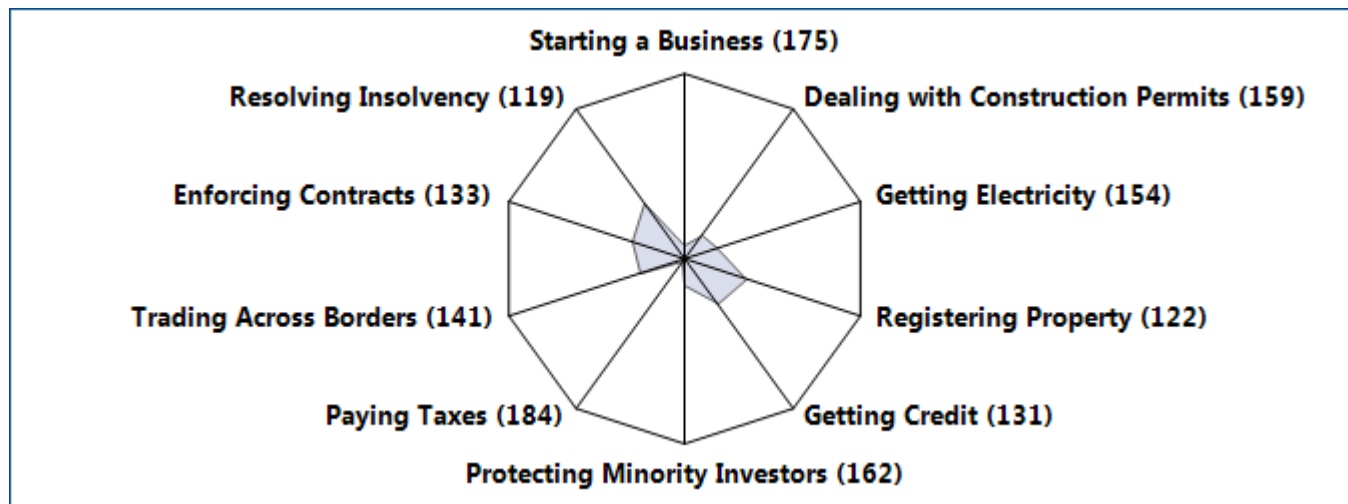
Starting a Business (175)
Resolving Insolvency (119)
Dealing with Construction Permits (159)
Enforcing Contracts (133)
Getting Electricity (154)
Trading Across Borders (141)
Registering Property (122)
Paying Taxes (184)
Getting Credit (131)
Protecting Minority Investors (162)